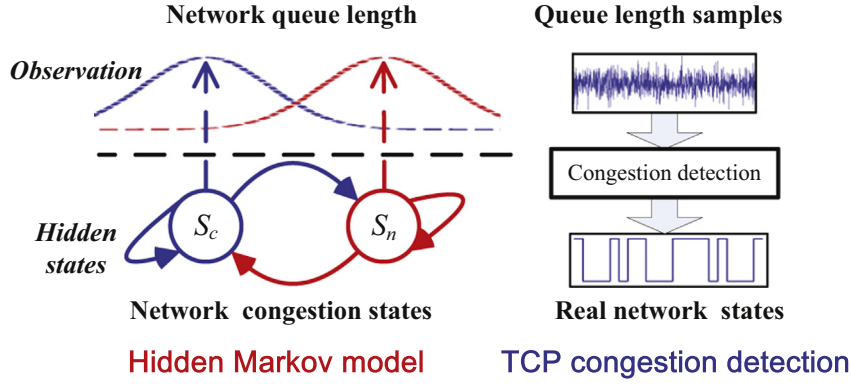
Network queue length

Queue length samples

Observation

Congestion detection

Hidden states

$S_c$

$S_n$

Network congestion states

Real network states

Hidden Markov model

TCP congestion detection